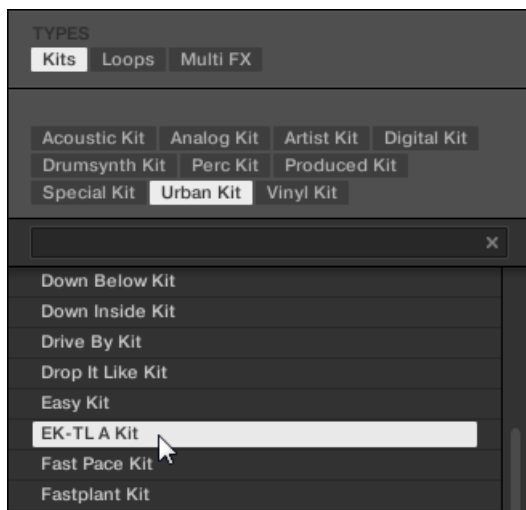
TYPES
Kits Loops Multi FX

Acoustic Kit Analog Kit Artist Kit Digital Kit
Drumsynth Kit Perc Kit Produced Kit
Special Kit Urban Kit Vinyl Kit

×

Down Below Kit
Down Inside Kit
Drive By Kit
Drop It Like Kit
Easy Kit
EK-TL A Kit
Fast Pace Kit
Fastplant Kit